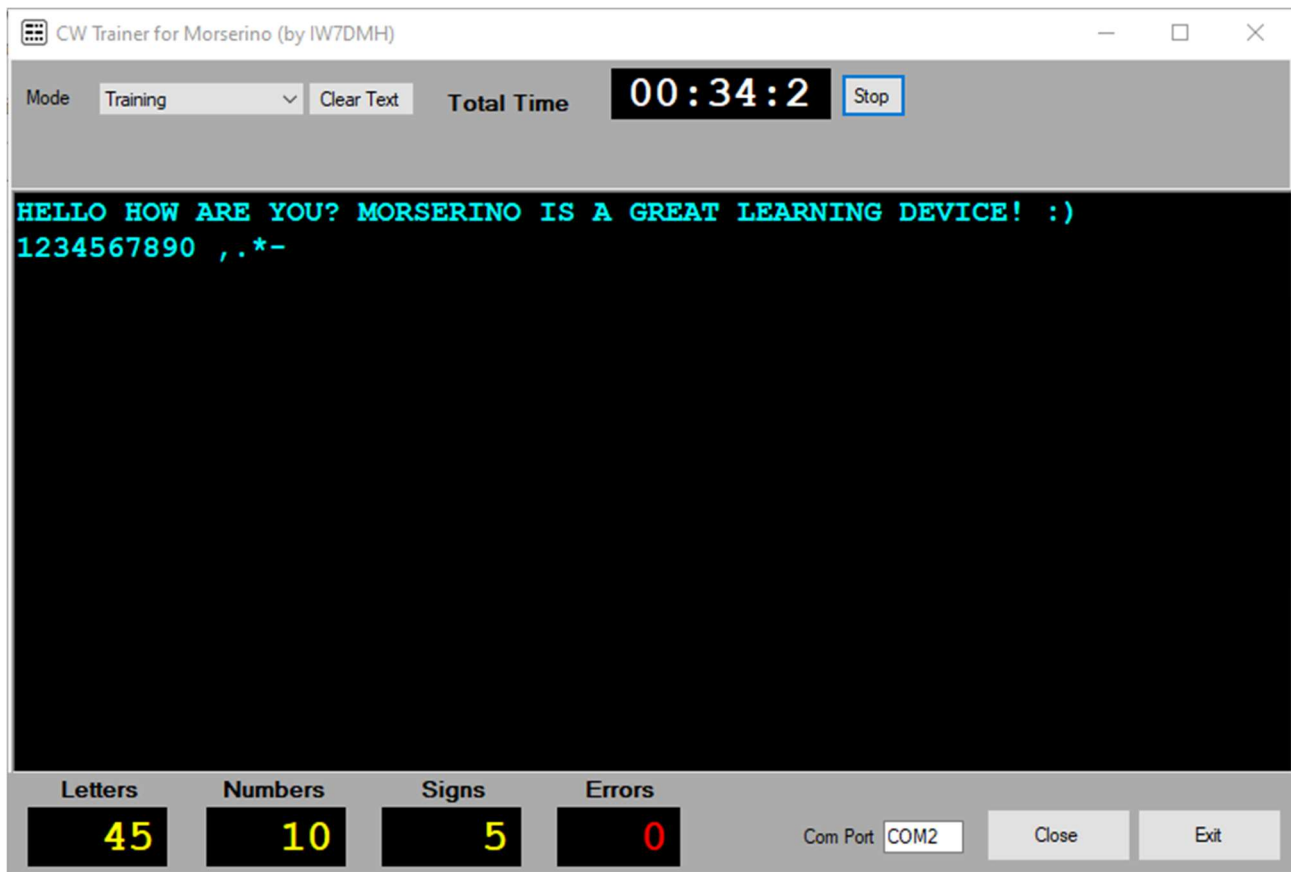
CW Trainer for Morserino (by IW7DMH)

Mode Training Clear Text Total Time 00:34:2 Stop

HELLO HOW ARE YOU? MORSERINO IS A GREAT LEARNING DEVICE! :)
1234567890 ,.*-

| Letters | Numbers | Signs | Errors |
|---|---|---|---|
| 45 | 10 | 5 | 0 |

Com Port COM2 Close Exit